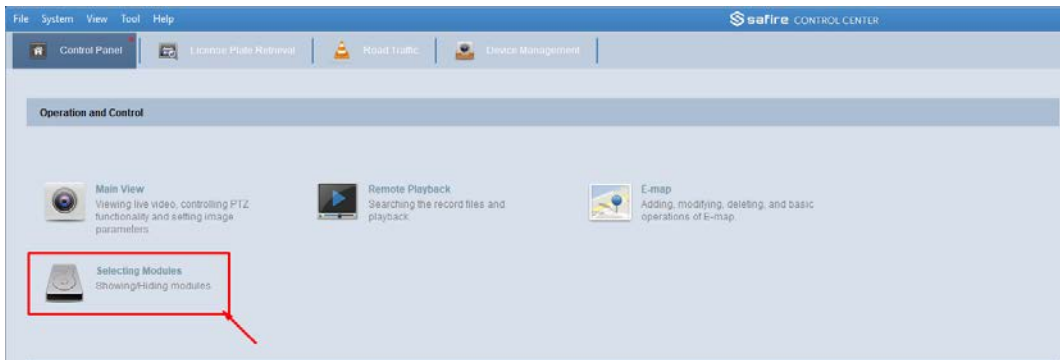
File System View Tool Help

safire CONTROL CENTER

Control Panel License Plate Retrieval Road Traffic Device Management

Operation and Control

Main View
Viewing live video, controlling PTZ functionality and setting image parameters

Remote Playback
Searching the record files and playback

E-map
Adding, modifying, deleting, and basic operations of E-map

Selecting Modules
Showing/Hiding modules